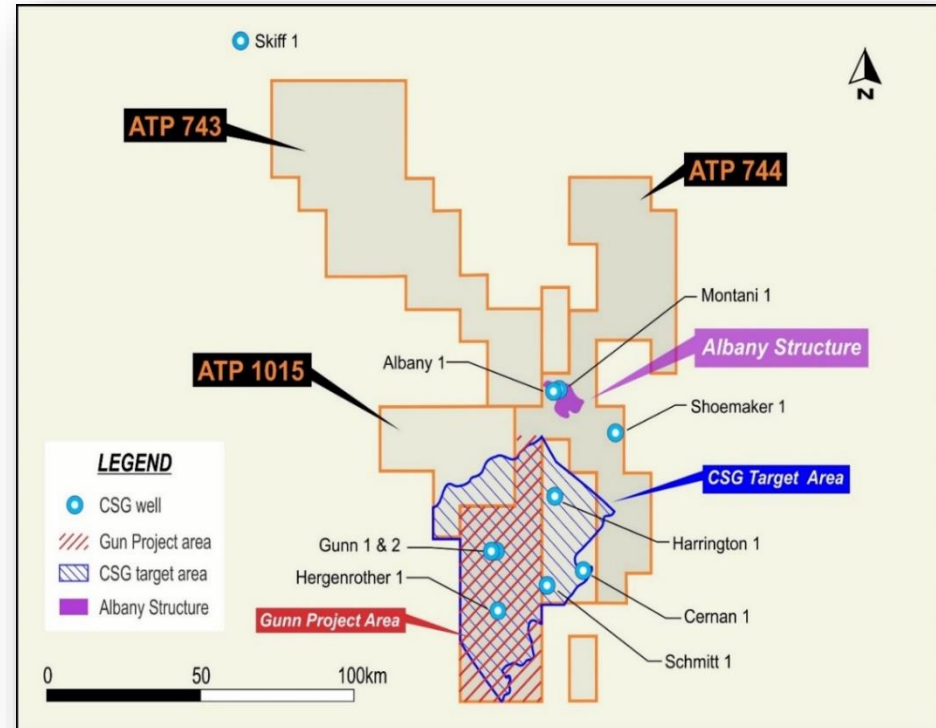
Skiff 1

N

ATP 743

ATP 744

Montani 1

Albany Structure

Albany 1

ATP 1015

Shoemaker 1

LEGEND

CSG well

Gun Project area

CSG target area

Albany Structure

CSG Target Area

Harrington 1

Gunn 1 & 2

Hergenrother 1

Cernan 1

Gunn Project Area

Schmitt 1

0

50

100km